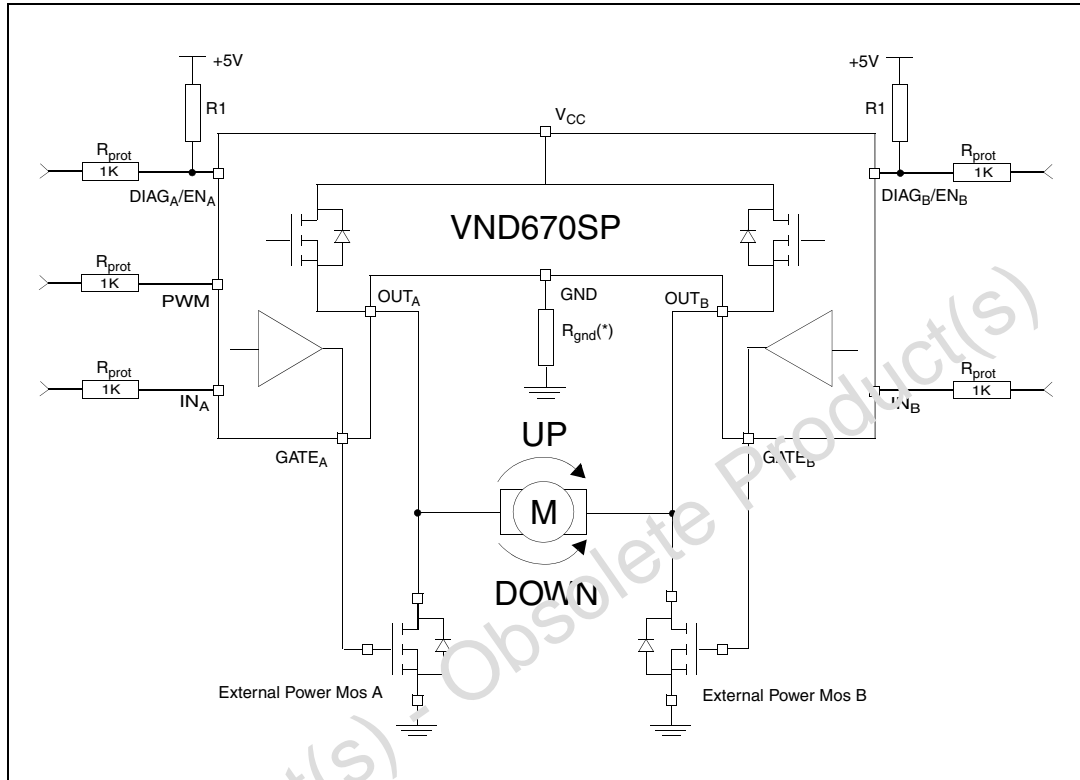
+5V
R1
$V_{CC}$
+5V
R1
$R_{prot}$
1K
$DIAG_A/EN_A$
$R_{prot}$
1K
$DIAG_B/EN_B$
VND670SP
$R_{prot}$
1K
PWM
$OUT_A$
GND
$OUT_B$
$R_{gnd}(^*)$
$R_{prot}$
1K
$IN_A$
$R_{prot}$
1K
$IN_B$
UP
$GATE_A$
$GATE_B$
M
DOWN
External Power Mos A
External Power Mos B
Obsolete Product(s) - Obsolete Product(s)